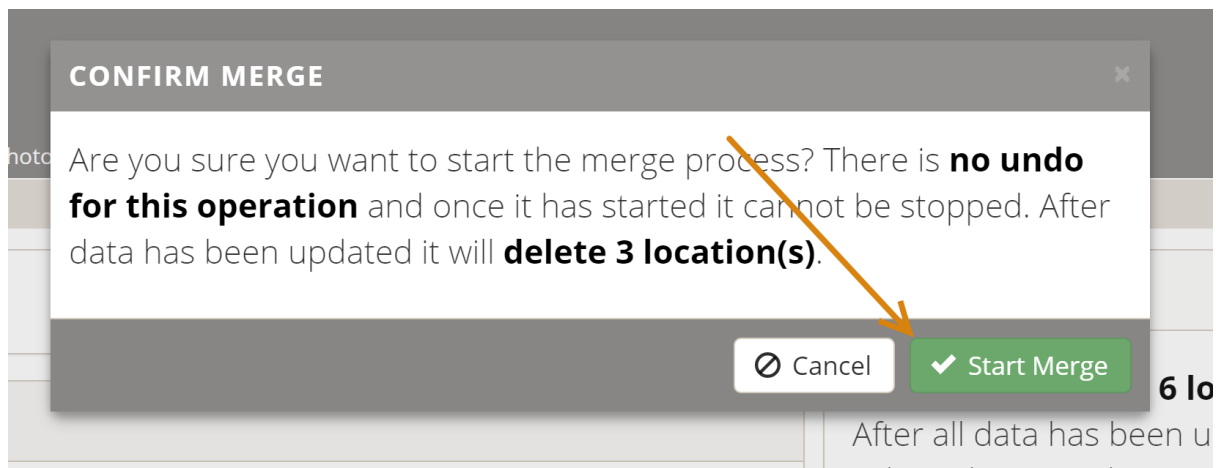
CONFIRM MERGE

×

hoto

Are you sure you want to start the merge process? There is **no undo for this operation** and once it has started it cannot be stopped. After data has been updated it will **delete 3 location(s)**.

Cancel

Start Merge

6 lo

After all data has been u